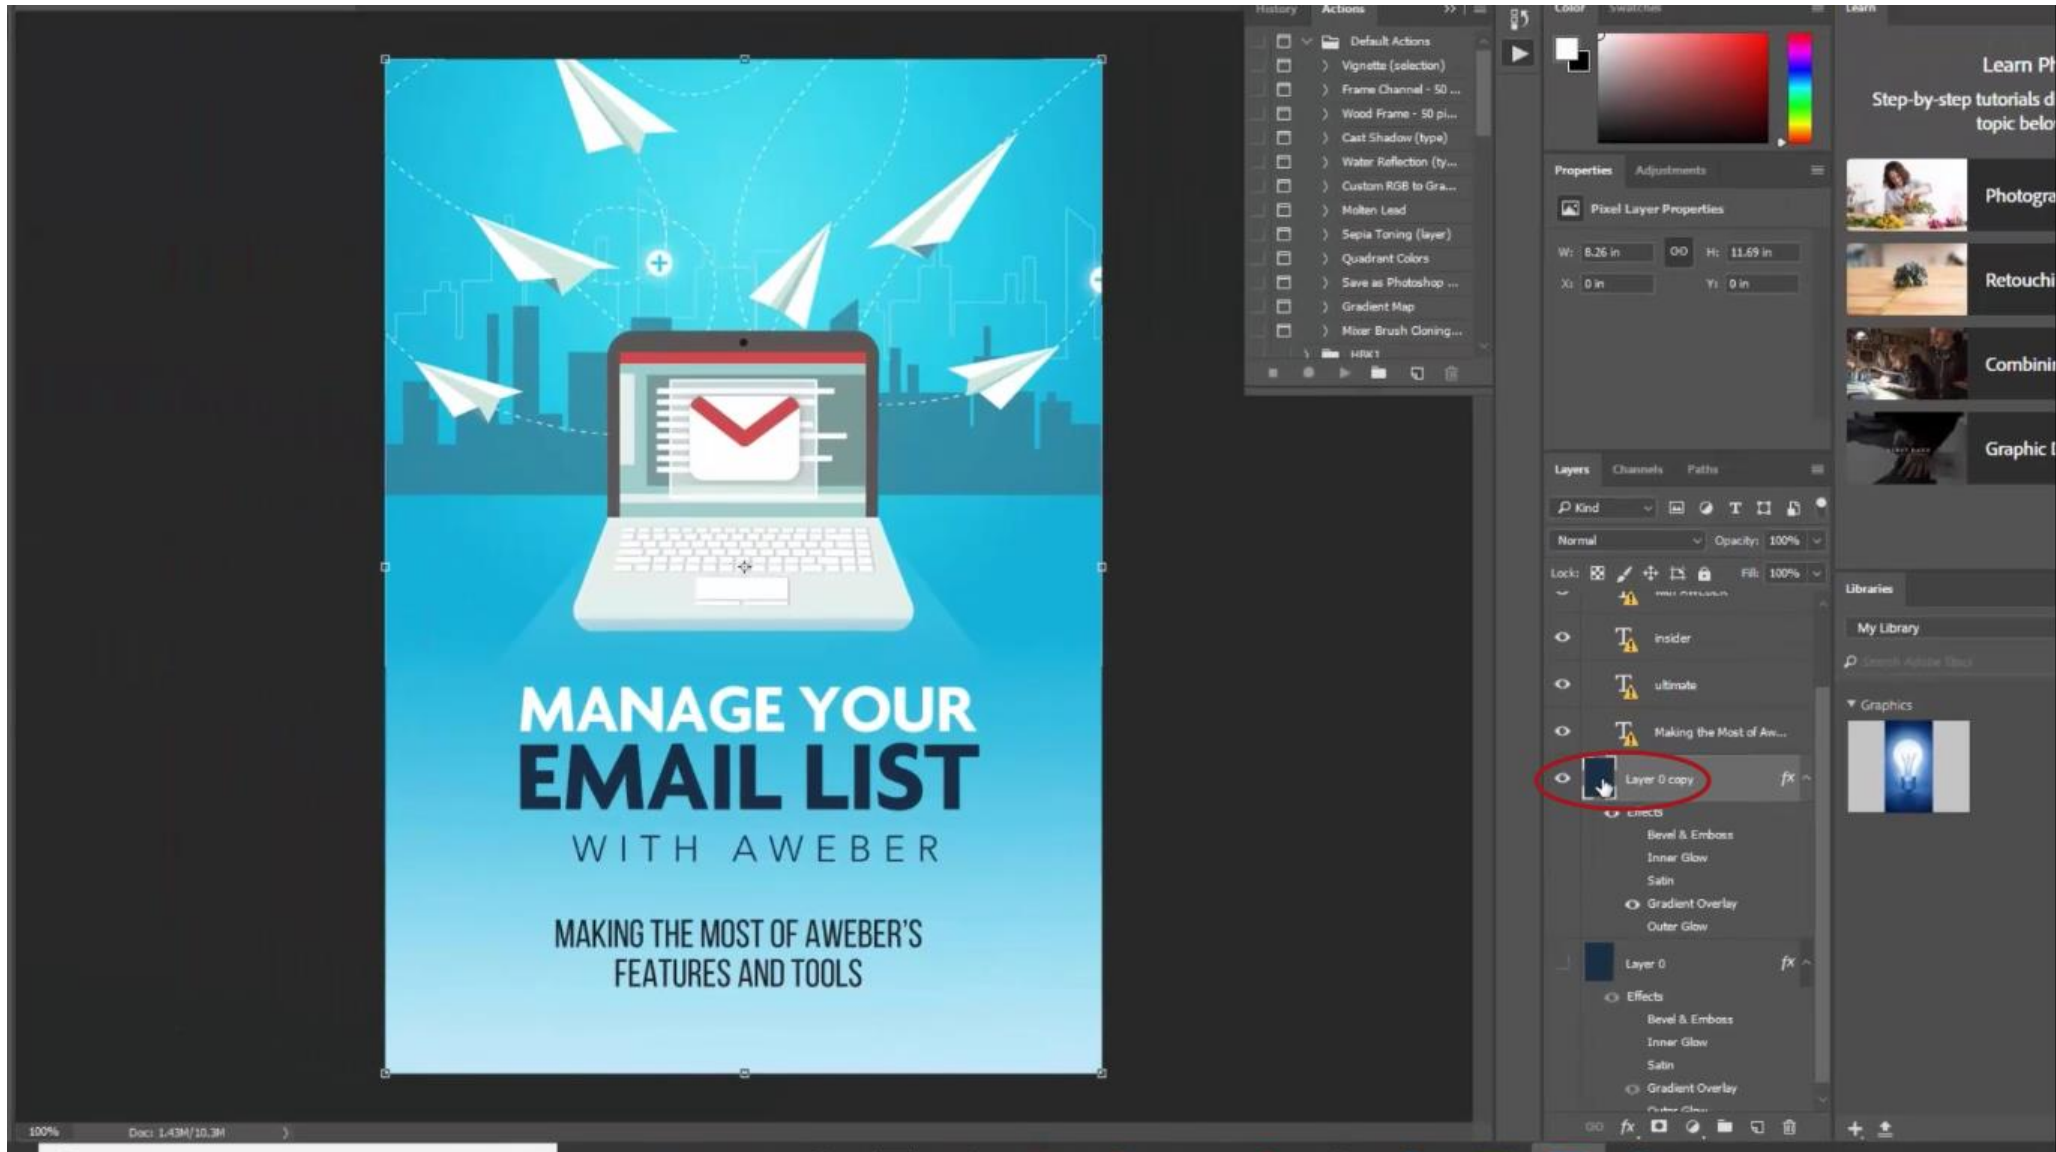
MANAGE YOUR
EMAIL LIST
WITH AWEBER

MAKING THE MOST OF AWEBER'S
FEATURES AND TOOLS

History Actions

Default Actions
Vignette (selection)
Frame Channel - 50 ...
Wood Frame - 50 pi...
Cast Shadow (type)
Water Reflection (ty...
Custom RGB to Gra...
Molten Lead
Sepia Toning (layer)
Quadrant Colors
Save as Photoshop ...
Gradient Map
Mixer Brush Cloning...
HRK1

Color Swatches

Properties Adjustments

Pixel Layer Properties

W: 8.26 in H: 11.69 in
X: 0 in Y: 0 in

Layers Channels Paths

Kind
Normal Opacity: 100%
Lock: Fill: 100%

insider
ultimate
Making the Most of Aw...
Layer 0 copy
Effects
Bevel & Emboss
Inner Glow
Satin
Gradient Overlay
Outer Glow
Layer 0
Effects
Bevel & Emboss
Inner Glow
Satin
Gradient Overlay

Learn

Learn Ph
Step-by-step tutorials d
topic belo

Photogra
Retouchi
Combini
Graphic I

Libraries

My Library

Graphics

100%
Doc: 1.43M/10.3M